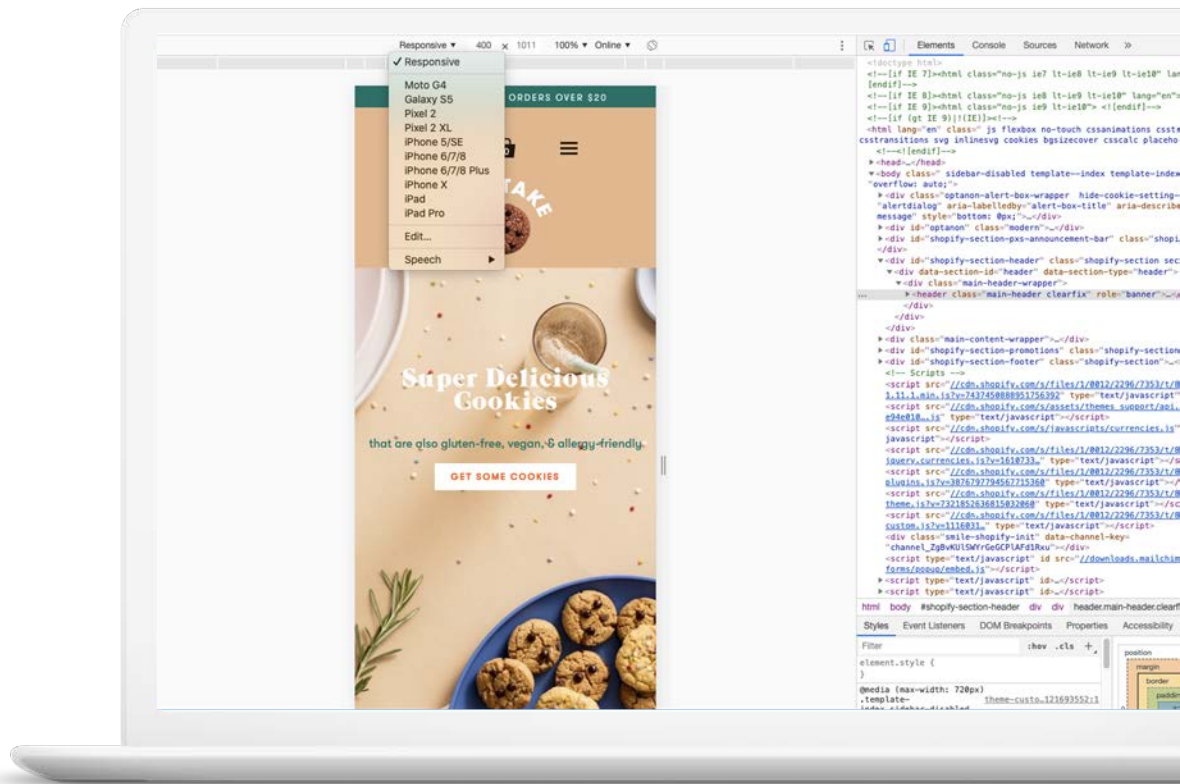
Responsive ▾ 400 x 1011 100% ▾ Online ▾

✓ Responsive
Moto G4
Galaxy S5
Pixel 2
Pixel 2 XL
iPhone 5/SE
iPhone 6/7/8
iPhone 6/7/8 Plus
iPhone X
iPad
iPad Pro
Edit...
Speech ▸

ORDERS OVER $20

TAKE

Super Delicious Cookies

that are also gluten-free, vegan, & allergy-friendly

GET SOME COOKIES

Elements Console Sources Network »

<!doctype html>
<!--[if IE 7]><html class="no-js ie7 lt-ie8 lt-ie9 lt-ie10" lan
[endif]-->
<!--[if IE 8]><html class="no-js ie8 lt-ie9 lt-ie10" lang="en"
<!--[if IE 9]><html class="no-js ie9 lt-ie10"> <![endif]-->
<!--[if (gt IE 9)|!(IE)]><!-->
<html lang="en" class=" js flexbox no-touch cssanimations csstr
csstransitions svg inlinesvg cookies bgsizecover csscalc placeho
<!--<![endif]-->
▸<head>…</head>
▾<body class=" sidebar-disabled template--index template-index
"overflow: auto;">
▸<div class="optanon-alert-box-wrapper hide-cookie-setting-
"alertdialog" aria-labelledby="alert-box-title" aria-describe
message" style="bottom: 0px;">…</div>
▸<div id="optanon" class="modern">…</div>
▸<div id="shopify-section-pxs-announcement-bar" class="shopi
</div>
▾<div id="shopify-section-header" class="shopify-section sec
▾<div data-section-id="header" data-section-type="header">
▾<div class="main-header-wrapper">
▸<header class="main-header clearfix" role="banner">…<
</div>
</div>
</div>
▸<div class="main-content-wrapper">…</div>
▸<div id="shopify-section-promotions" class="shopify-section
▸<div id="shopify-section-footer" class="shopify-section">…<
<!-- Scripts -->
<script src="//cdn.shopify.com/s/files/1/0012/2296/7353/t/
1.11.1.min.js?v=7437450888951756392" type="text/javascript"
<script src="//cdn.shopify.com/s/assets/themes_support/api.
e94e010….js" type="text/javascript"></script>
<script src="//cdn.shopify.com/s/javascripts/currencies.js"
javascript"></script>
<script src="//cdn.shopify.com/s/files/1/0012/2296/7353/t/
jquery.currencies.js?v=1610733…" type="text/javascript"></
<script src="//cdn.shopify.com/s/files/1/0012/2296/7353/t/
plugins.js?v=3876797794567715360" type="text/javascript"></
<script src="//cdn.shopify.com/s/files/1/0012/2296/7353/t/
theme.js?v=7321852636815032060" type="text/javascript"></sc
<script src="//cdn.shopify.com/s/files/1/0012/2296/7353/t/
custom.js?v=1116031…" type="text/javascript"></script>
<div class="smile-shopify-init" data-channel-key=
"channel_ZgBvKUlSWYrGeGCPlAFd1Rxu"></div>
<script type="text/javascript" id src="//downloads.mailchim
forms/popup/embed.js"></script>
▸<script type="text/javascript" id>…</script>
▸<script type="text/javascript" id>…</script>

html body #shopify-section-header div div header.main-header.clearfi

Styles Event Listeners DOM Breakpoints Properties Accessibility

Filter :hov .cls +
element.style {
}
@media (max-width: 720px)
.template- theme-custo…121693552:1

position
margin
border
paddin